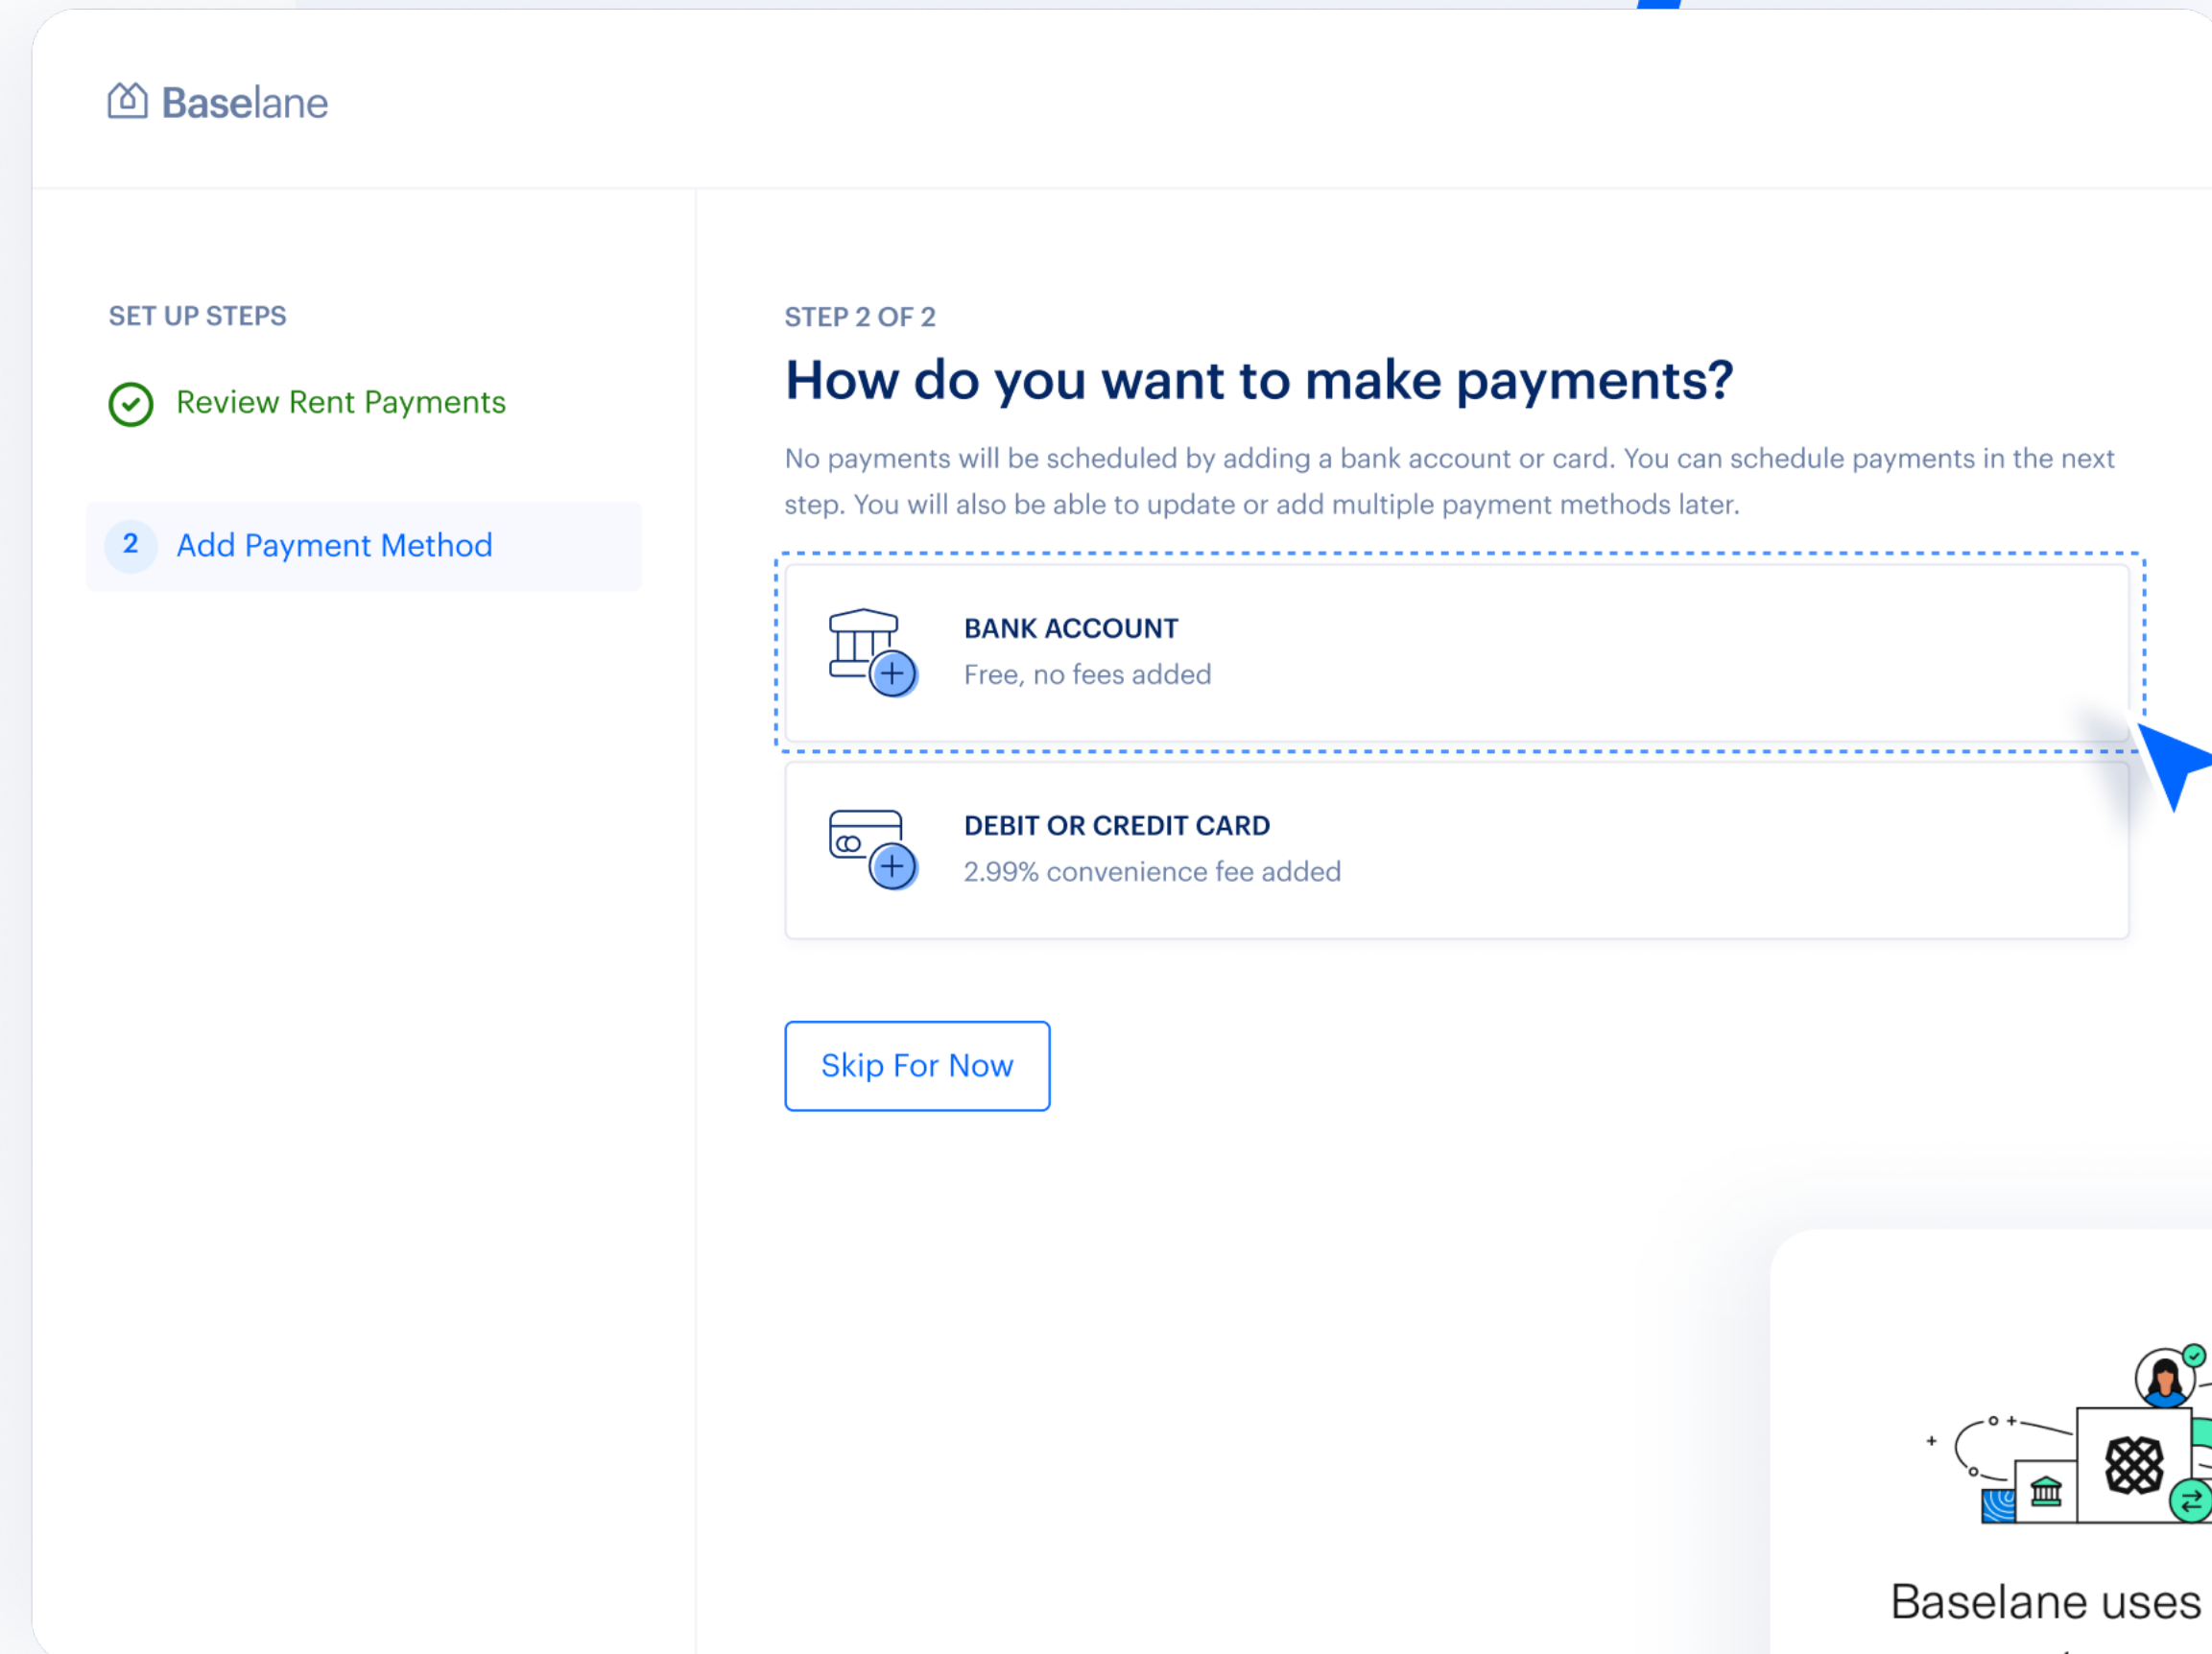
Baselane

SET UP STEPS

Review Rent Payments

2 Add Payment Method

STEP 2 OF 2

How do you want to make payments?

No payments will be scheduled by adding a bank account or card. You can schedule payments in the next step. You will also be able to update or add multiple payment methods later.

BANK ACCOUNT
Free, no fees added

DEBIT OR CREDIT CARD
2.99% convenience fee added

Skip For Now

Baselane uses